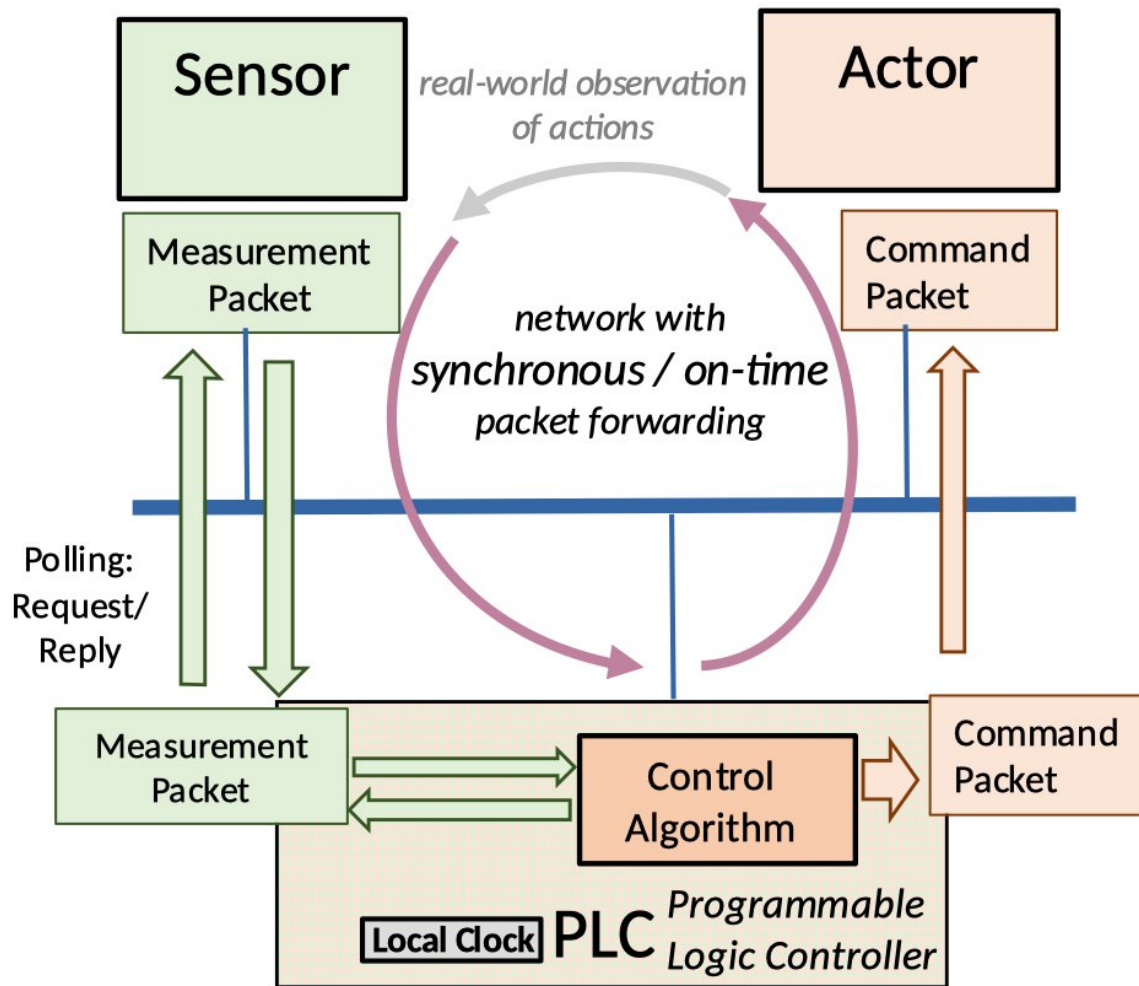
Sensor

real-world observation of actions

Actor

Measurement Packet

Command Packet

network with synchronous / on-time packet forwarding

Polling: Request/ Reply

Measurement Packet

Control Algorithm

Command Packet

Local Clock PLC Programmable Logic Controller